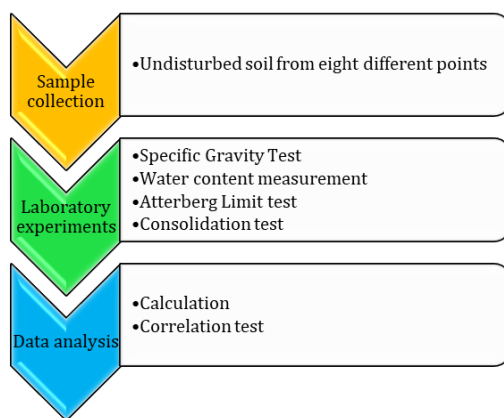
Sample collection

•Undisturbed soil from eight different points

Laboratory experiments

•Specific Gravity Test
•Water content measurement
•Atterberg Limit test
•Consolidation test

Data analysis

•Calculation
•Correlation test